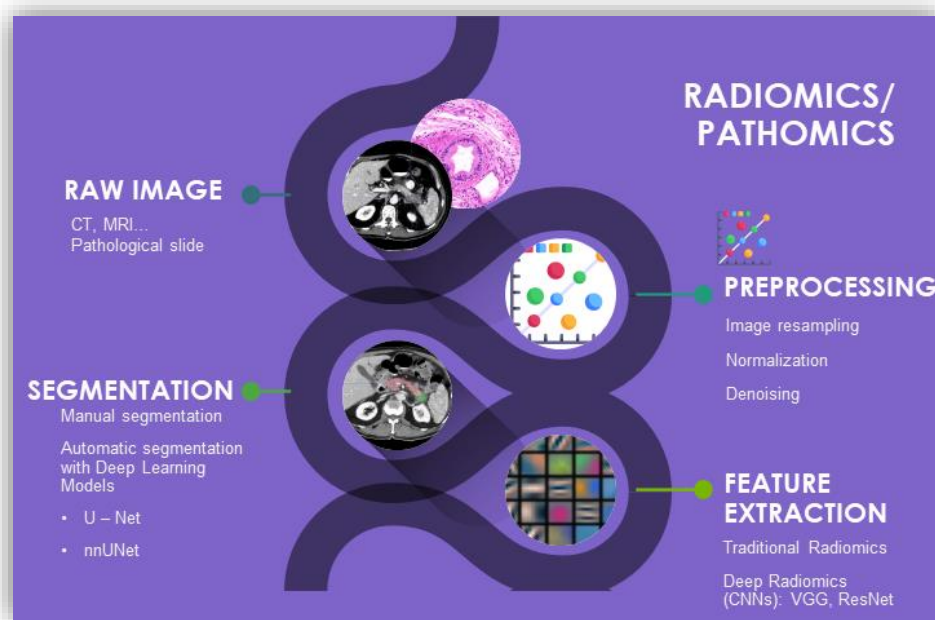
RADIOMICS/ PATHOMICS

RAW IMAGE

CT, MRI...
Pathological slide

PREPROCESSING

Image resampling

Normalization

Denoising

SEGMENTATION

Manual segmentation

Automatic segmentation with Deep Learning Models

• U – Net

• nnUNet

FEATURE EXTRACTION

Traditional Radiomics

Deep Radiomics (CNNs): VGG, ResNet